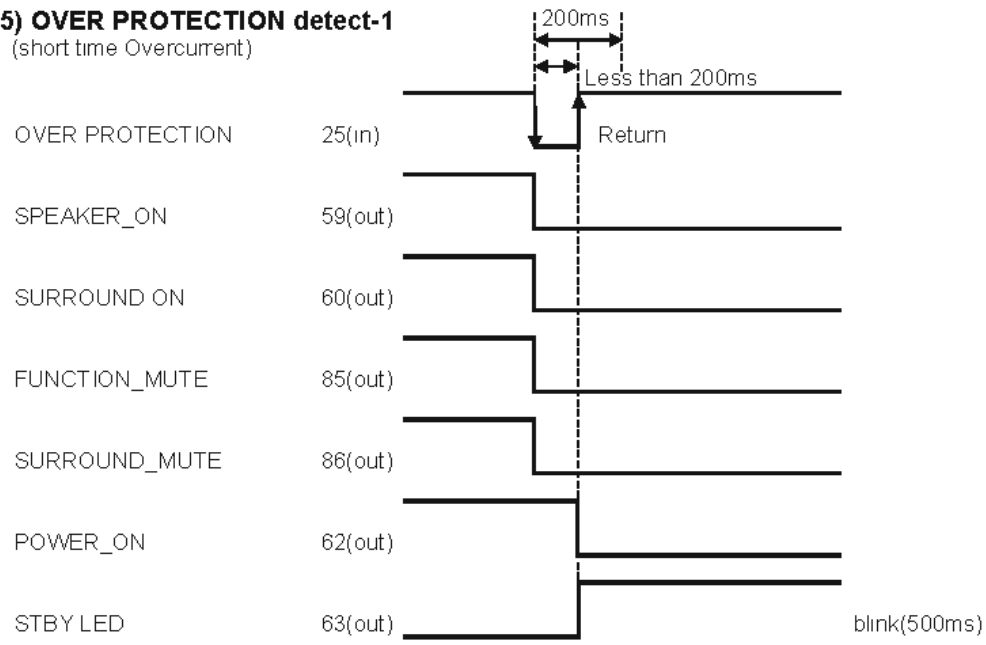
5) OVER PROTECTION detect-1
(short time Overcurrent)

200ms

Less than 200ms

Return

OVER PROTECTION 25(in)

SPEAKER_ON 59(out)

SURROUND ON 60(out)

FUNCTION_MUTE 85(out)

SURROUND_MUTE 86(out)

POWER_ON 62(out)

STBY LED 63(out)

blink(500ms)